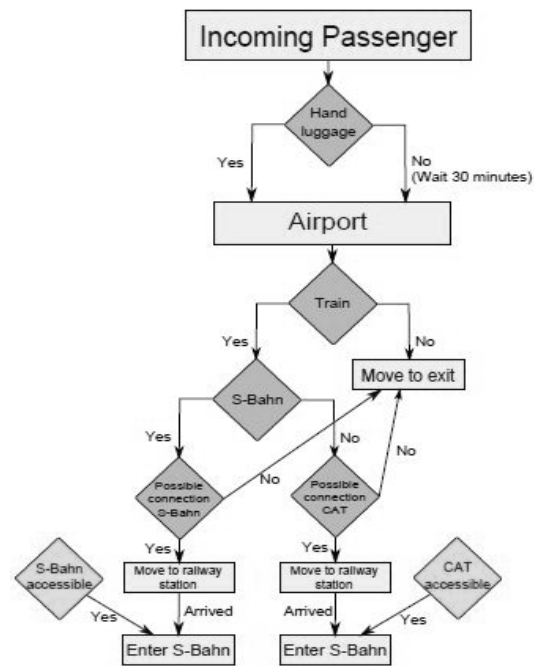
Incoming Passenger

Hand luggage

Yes

No (Wait 30 minutes)

Airport

Train

Yes

No

Move to exit

S-Bahn

Yes

No

No

No

Possible connection S-Bahn

Possible connection CAT

Yes

Yes

S-Bahn accessible

Move to railway station

Move to railway station

CAT accessible

Yes

Arrived

Arrived

Yes

Enter S-Bahn

Enter S-Bahn